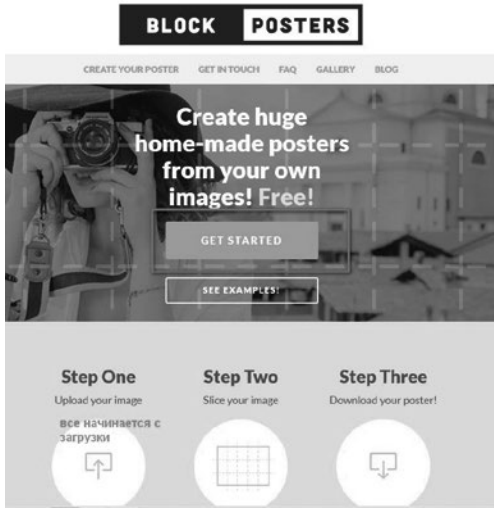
BLOCK POSTERS

CREATE YOUR POSTER GET IN TOUCH FAQ GALLERY BLOG

Create huge home-made posters from your own images! Free!

GET STARTED

SEE EXAMPLES!

Step One
Upload your image
все начинается с загрузки

Step Two
Slice your image

Step Three
Download your poster!